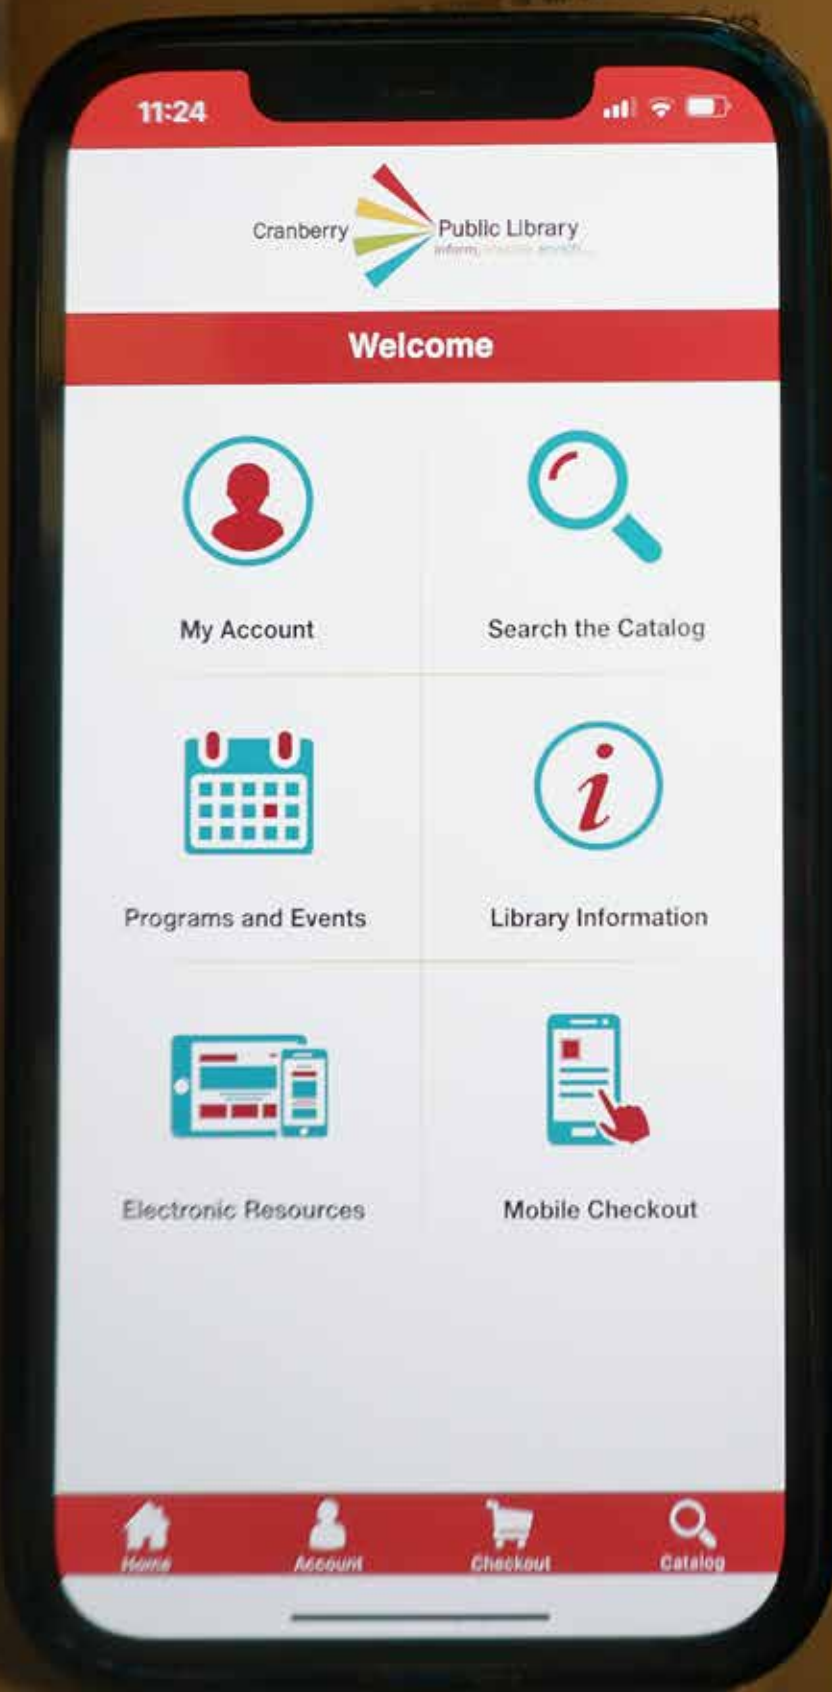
11:24

Cranberry Public Library
inform, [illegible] enrich

Welcome

My Account

Search the Catalog

Programs and Events

Library Information

Electronic Resources

Mobile Checkout

Home

Account

Checkout

Catalog